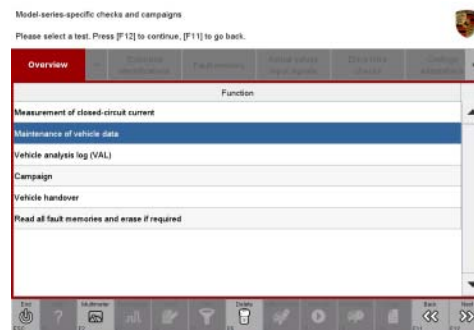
Model-series-specific checks and campaigns

Please select a test. Press [F12] to continue, [F11] to go back.

Overview | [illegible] | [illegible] | Fault memory | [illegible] | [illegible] | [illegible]

| Function |
|---|
| Measurement of closed-circuit current |
| Maintenance of vehicle data |
| Vehicle analysis log (VAL) |
| Campaign |
| Vehicle handover |
| Read all fault memories and erase if required |

Esc
Multimeter
Delete
Back
Next